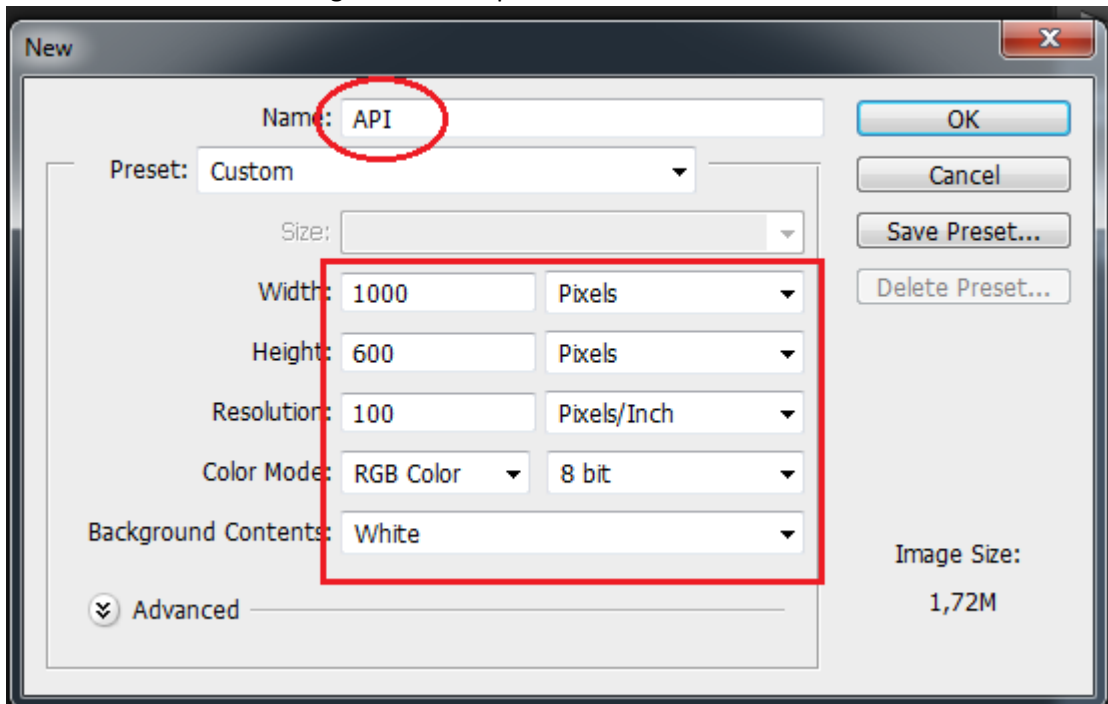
New

Name: API

Preset: Custom

Size:

Width: 1000 Pixels

Height: 600 Pixels

Resolution: 100 Pixels/Inch

Color Mode: RGB Color 8 bit

Background Contents: White

Advanced

OK

Cancel

Save Preset...

Delete Preset...

Image Size:

1,72M